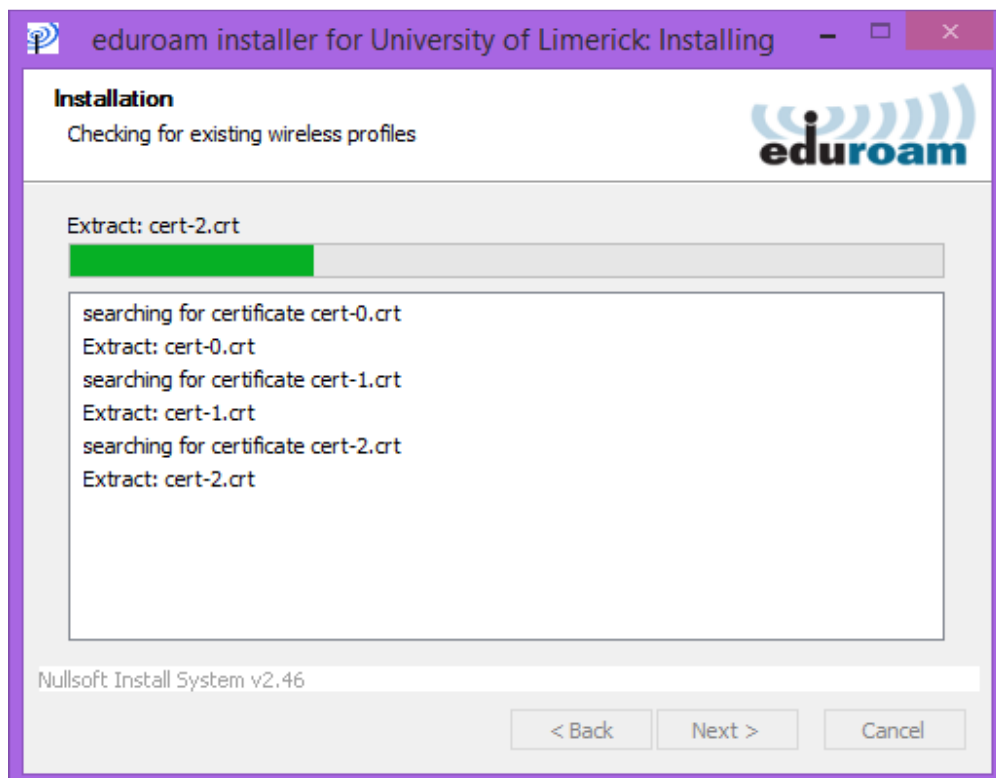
eduroam installer for University of Limerick: Installing

Installation
Checking for existing wireless profiles

eduroam

Extract: cert-2.crt

searching for certificate cert-0.crt
Extract: cert-0.crt
searching for certificate cert-1.crt
Extract: cert-1.crt
searching for certificate cert-2.crt
Extract: cert-2.crt

Nullsoft Install System v2.46

< Back
Next >
Cancel